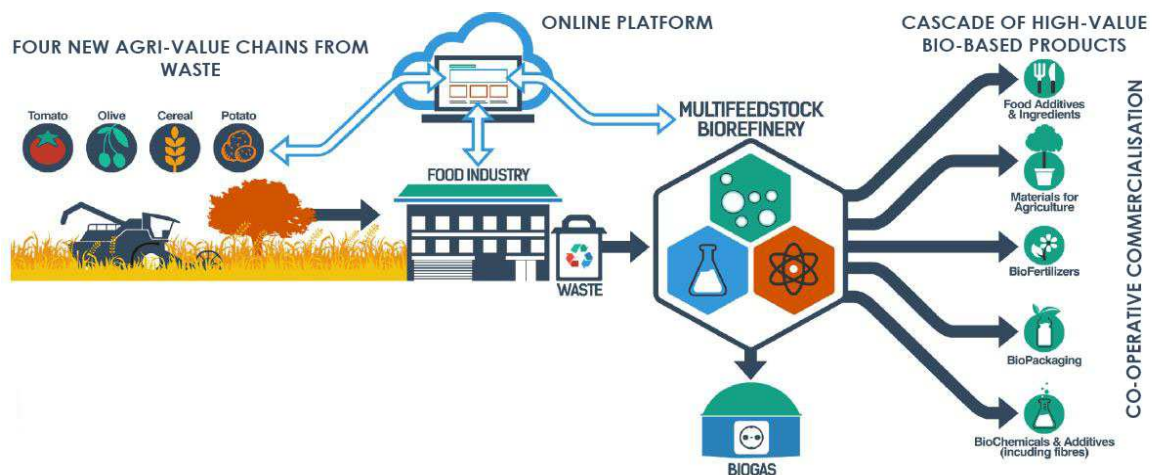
FOUR NEW AGRI-VALUE CHAINS FROM WASTE

Tomato
Olive
Cereal
Potato

ONLINE PLATFORM

FOOD INDUSTRY

WASTE

MULTIFEEDSTOCK BIOREFINERY

BIOGAS

CASCADE OF HIGH-VALUE BIO-BASED PRODUCTS

Food Additives & Ingredients

Materials for Agriculture

BioFertilizers

BioPackaging

BioChemicals & Additives (including fibres)

CO-OPERATIVE COMMERCIALISATION